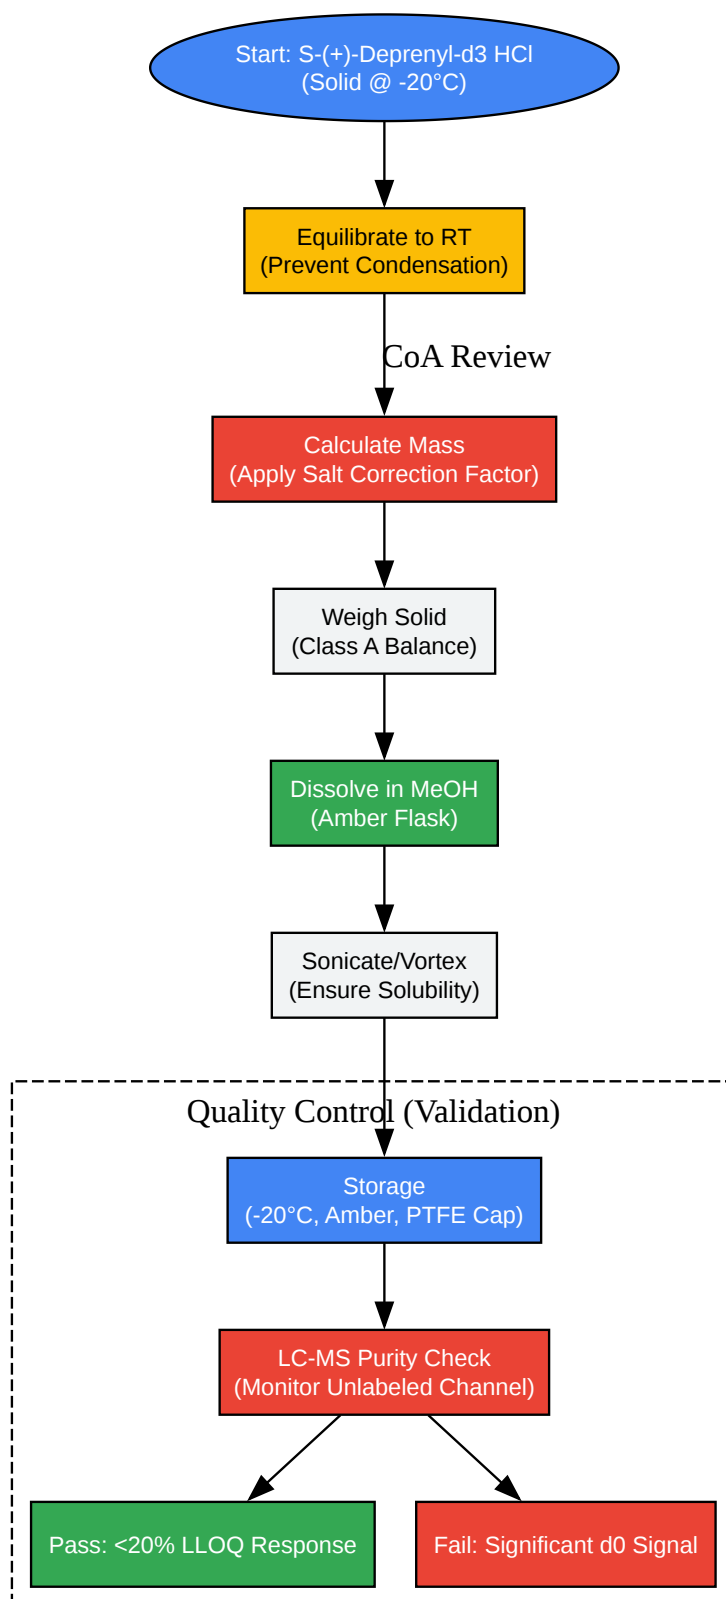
Start: S-(+)-Deprenyl-d3 HCl
(Solid @ -20°C)

Equilibrate to RT
(Prevent Condensation)

CoA Review

Calculate Mass
(Apply Salt Correction Factor)

Weigh Solid
(Class A Balance)

Dissolve in MeOH
(Amber Flask)

Sonicate/Vortex
(Ensure Solubility)

Quality Control (Validation)

Storage
(-20°C, Amber, PTFE Cap)

LC-MS Purity Check
(Monitor Unlabeled Channel)

Pass: <20% LLOQ Response

Fail: Significant d0 Signal